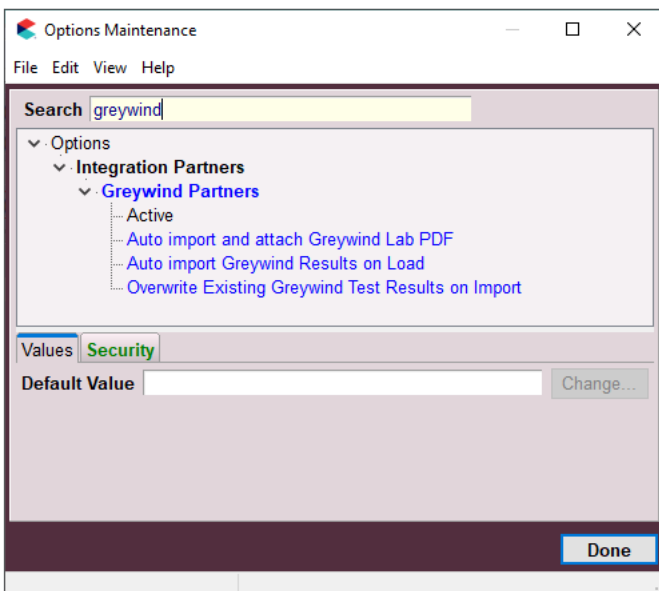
Options Maintenance

File Edit View Help

Search greywind

Options
Integration Partners
Greywind Partners
Active
Auto import and attach Greywind Lab PDF
Auto import Greywind Results on Load
Overwrite Existing Greywind Test Results on Import

Values Security

Default Value Change...

Done